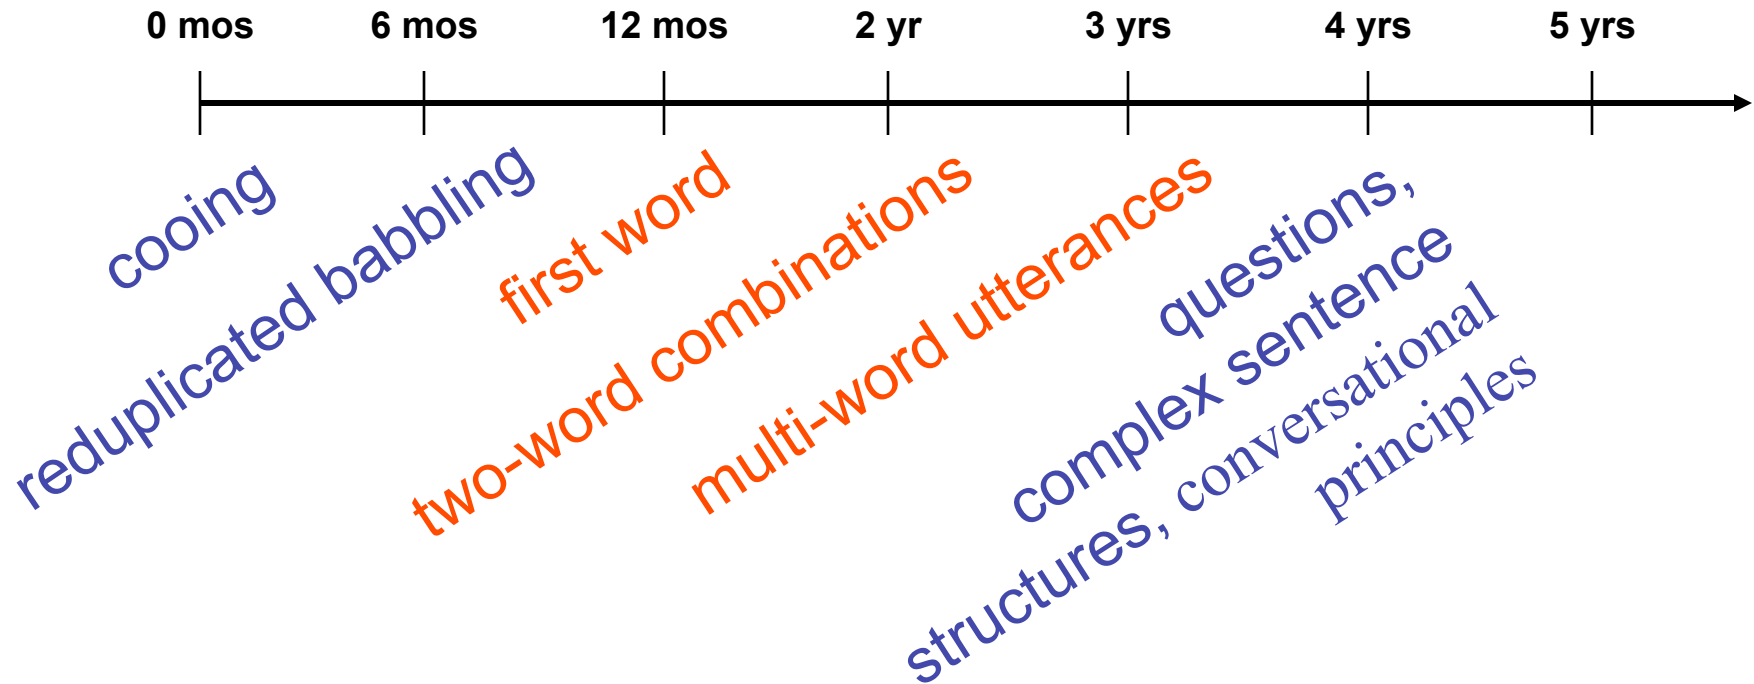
0 mos 6 mos 12 mos 2 yr 3 yrs 4 yrs 5 yrs

cooing

reduplicated babbling

first word

two-word combinations

multi-word utterances

questions,

complex sentence

structures, conversational

principles